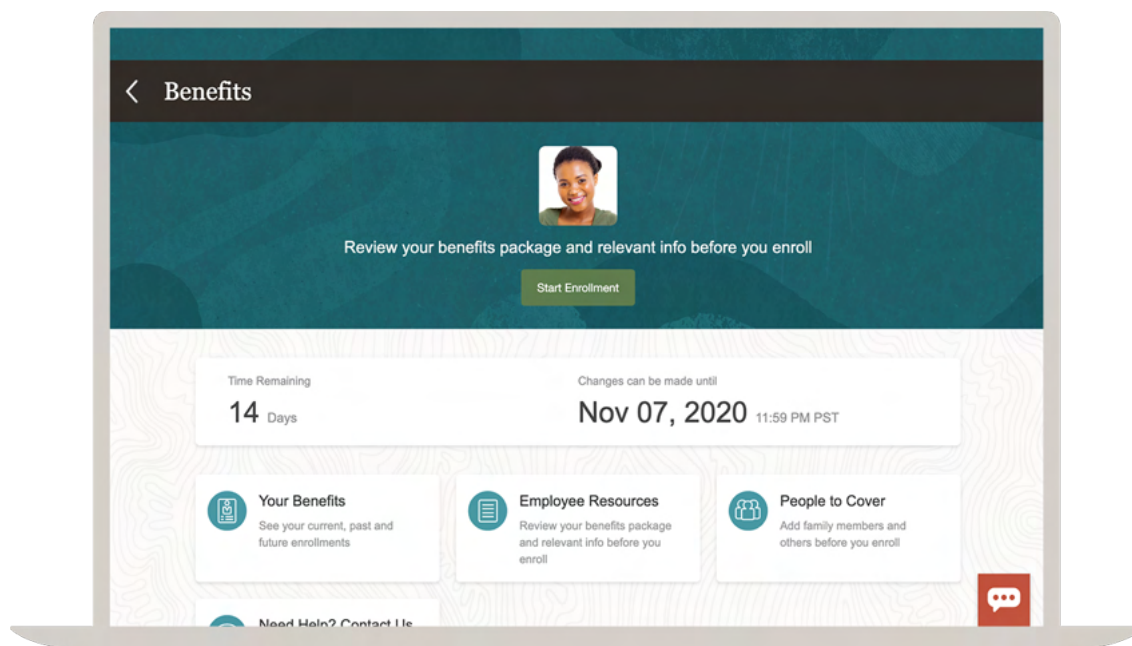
Benefits

Review your benefits package and relevant info before you enroll

Start Enrollment

Time Remaining
14 Days

Changes can be made until
Nov 07, 2020 11:59 PM PST

Your Benefits
See your current, past and future enrollments

Employee Resources
Review your benefits package and relevant info before you enroll

People to Cover
Add family members and others before you enroll

Need Help? Contact Us